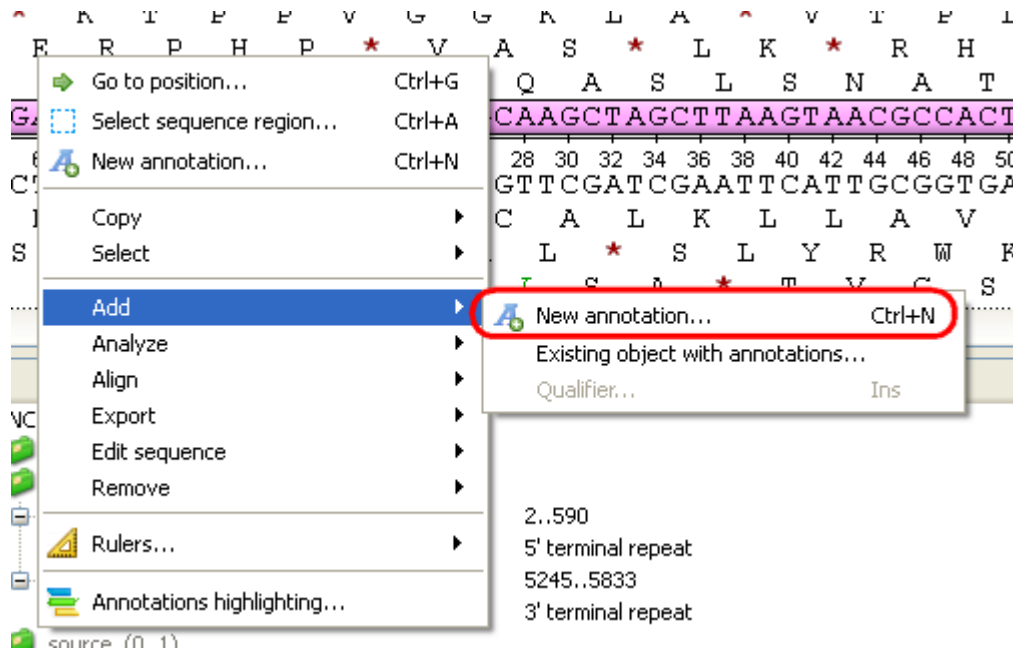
Go to position... Ctrl+G
Select sequence region... Ctrl+A
New annotation... Ctrl+N
Copy
Select
Add
Analyze
Align
Export
Edit sequence
Remove
Rulers...
Annotations highlighting...

New annotation... Ctrl+N
Existing object with annotations...
Qualifier... Ins

Q A S L S N A T
CAAGCTAGCTTAAGTAACGCCACT
28 30 32 34 36 38 40 42 44 46 48 50
GTTCGATCGAATTCATTGCGGTGA
C A L K L L A V
L * S L Y R W K

2..590
5' terminal repeat
5245..5833
3' terminal repeat
source (0, 1)